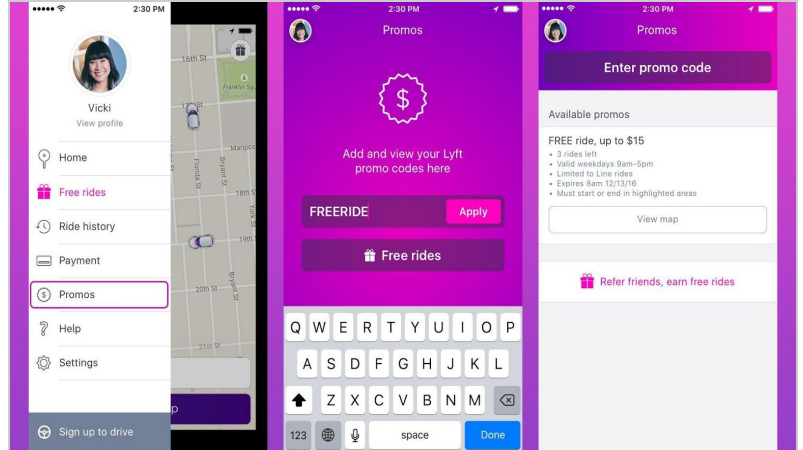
2:30 PM

Vicki
View profile

Home
Free rides
Ride history
Payment
Promos
Help
Settings

Sign up to drive

16th St
17th St
Franklin Sq
Florida St
Mariposa
18th St
Alabama St
19th St
Bryant St
20th St
21st St

2:30 PM
Promos

$

Add and view your Lyft promo codes here

FREERIDE
Apply

Free rides

Q W E R T Y U I O P
A S D F G H J K L
Z X C V B N M
123
space
Done

2:30 PM
Promos

Enter promo code

Available promos

FREE ride, up to $15
• 3 rides left
• Valid weekdays 9am–5pm
• Limited to Line rides
• Expires 8am 12/13/16
• Must start or end in highlighted areas

View map

Refer friends, earn free rides